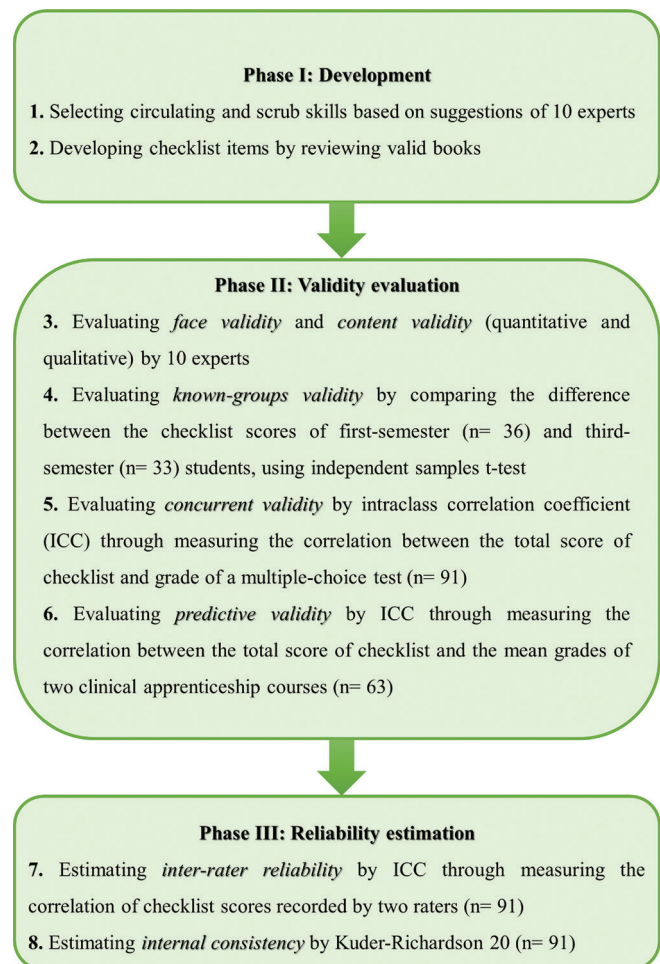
**Phase I: Development**

**1.** Selecting circulating and scrub skills based on suggestions of 10 experts

**2.** Developing checklist items by reviewing valid books

**Phase II: Validity evaluation**

**3.** Evaluating *face validity* and *content validity* (quantitative and qualitative) by 10 experts

**4.** Evaluating *known-groups validity* by comparing the difference between the checklist scores of first-semester (n= 36) and third-semester (n= 33) students, using independent samples t-test

**5.** Evaluating *concurrent validity* by intraclass correlation coefficient (ICC) through measuring the correlation between the total score of checklist and grade of a multiple-choice test (n= 91)

**6.** Evaluating *predictive validity* by ICC through measuring the correlation between the total score of checklist and the mean grades of two clinical apprenticeship courses (n= 63)

**Phase III: Reliability estimation**

**7.** Estimating *inter-rater reliability* by ICC through measuring the correlation of checklist scores recorded by two raters (n= 91)

**8.** Estimating *internal consistency* by Kuder-Richardson 20 (n= 91)